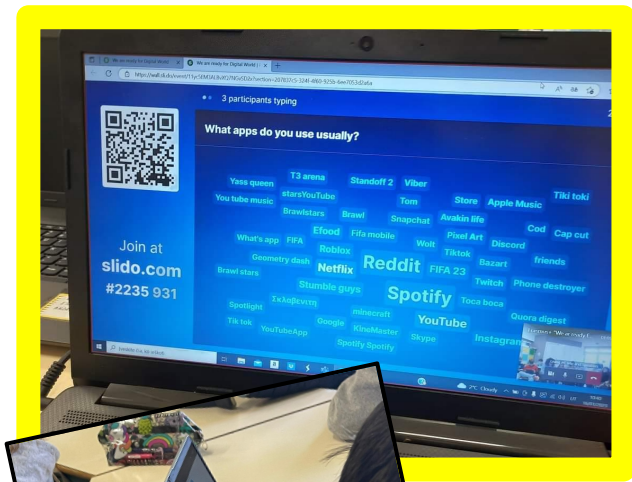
We are ready for Digital World

https://wall.sli.do/event/

3 participants typing

What apps do you use usually?

Join at
slido.com
#2235 931

T3 arena
Standoff 2
Viber
Yass queen
starsYouTube
Tiki toki
You tube music
Tom
Store
Apple Music
Brawlstars
Brawl
Snapchat
Avakin life
Efood
Fifa mobile
Cod
Cap cut
What's app
FIFA
Pixel Art
Discord
Roblox
Wolt
Tiktok
Geometry dash
Reddit
Bazart
friends
Brawl stars
Netflix
FIFA 23
Stumble guys
Twitch
Phone destroyer
Spotify
Toca boca
Spotlight
Σχολβενιτη
minecraft
Quora digest
Tik tok
Google
YouTube
YouTubeApp
KineMaster
Skype
Instagram
Spotify Spotify

Cloudy